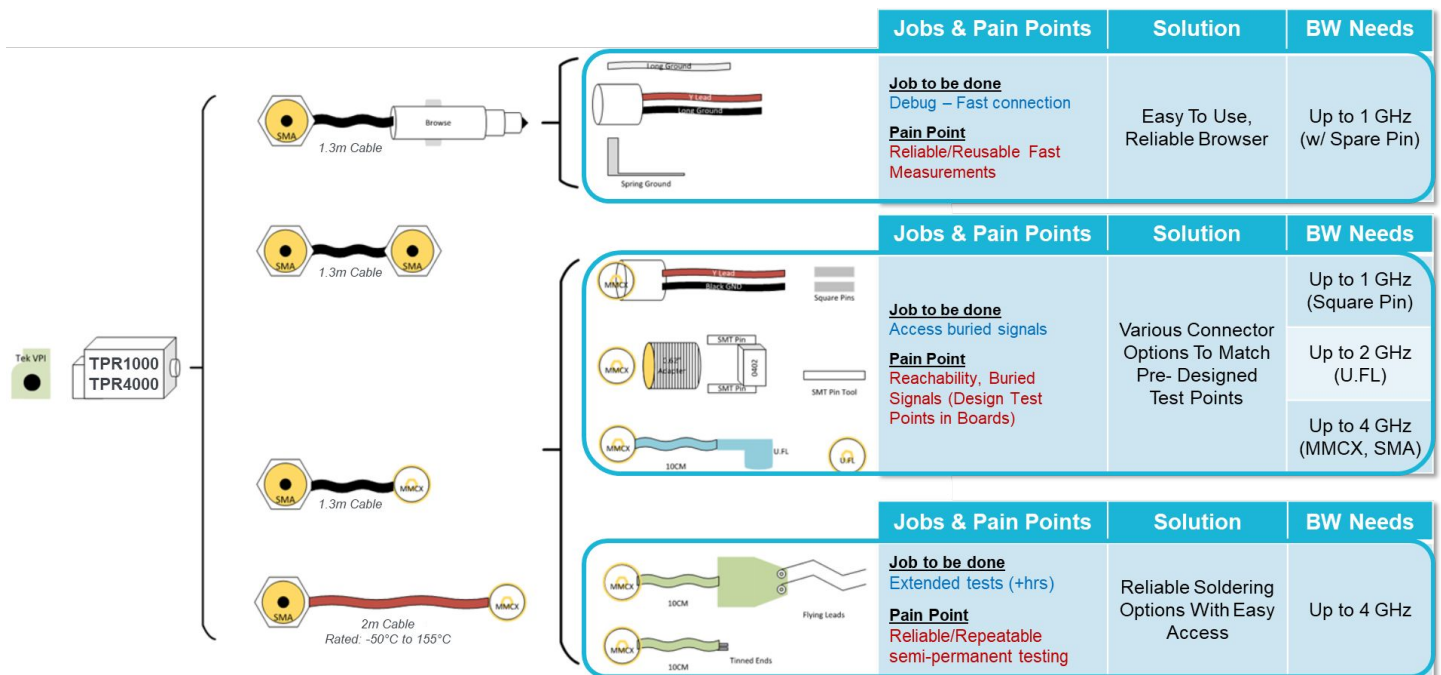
Tek VPI

TPR1000
TPR4000

SMA
Browse
1.3m Cable

SMA
SMA
1.3m Cable

SMA
MMCX
1.3m Cable

SMA
MMCX
2m Cable
Rated: -50°C to 155°C

Long Ground
Y Lead
Long Ground
Spring Ground

| Jobs & Pain Points | Solution | BW Needs |
|---|---|---|
| **Job to be done** Debug – Fast connection **Pain Point** Reliable/Reusable Fast Measurements | Easy To Use, Reliable Browser | Up to 1 GHz (w/ Spare Pin) |

MMCX
Y Lead
Black GND
Square Pins
MMCX
0.62" Adapter
SMT Pin
0402
SMT Pin
SMT Pin Tool
MMCX
10CM
U.FL
U.FL

| Jobs & Pain Points | Solution | BW Needs |
|---|---|---|
| **Job to be done** Access buried signals **Pain Point** Reachability, Buried Signals (Design Test Points in Boards) | Various Connector Options To Match Pre- Designed Test Points | Up to 1 GHz (Square Pin) |
| | | Up to 2 GHz (U.FL) |
| | | Up to 4 GHz (MMCX, SMA) |

MMCX
10CM
Flying Leads
MMCX
10CM
Tinned Ends

| Jobs & Pain Points | Solution | BW Needs |
|---|---|---|
| **Job to be done** Extended tests (+hrs) **Pain Point** Reliable/Repeatable semi-permanent testing | Reliable Soldering Options With Easy Access | Up to 4 GHz |